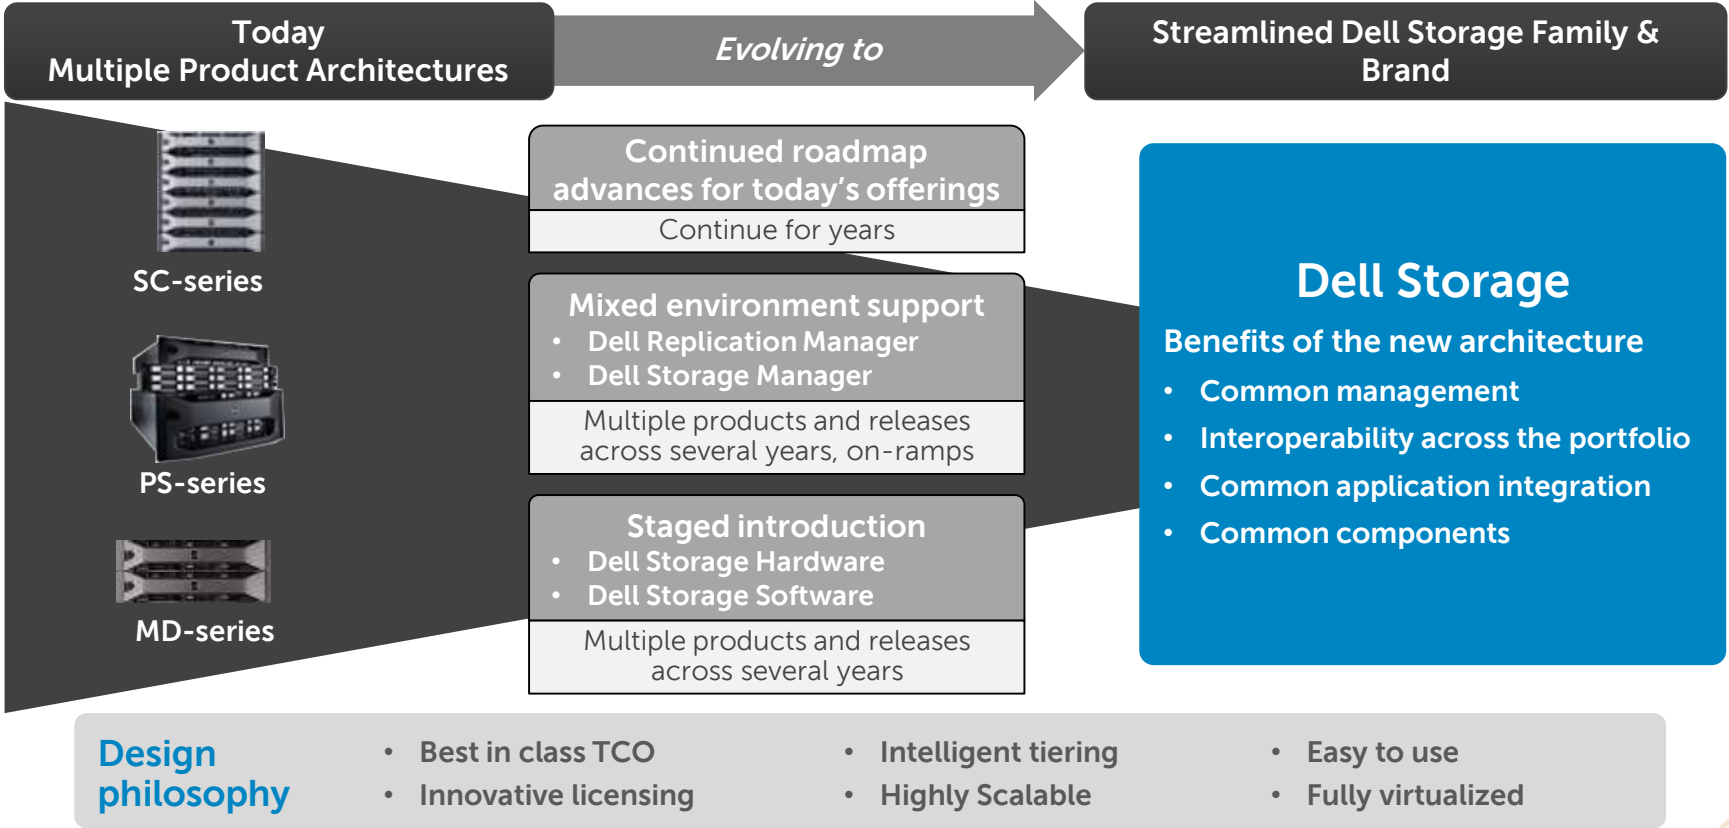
Today
Multiple Product Architectures

Evolving to

Streamlined Dell Storage Family & Brand

SC-series

PS-series

MD-series

Continued roadmap advances for today's offerings

Continue for years

Mixed environment support
• Dell Replication Manager
• Dell Storage Manager

Multiple products and releases across several years, on-ramps

Staged introduction
• Dell Storage Hardware
• Dell Storage Software

Multiple products and releases across several years

Dell Storage

Benefits of the new architecture
• Common management
• Interoperability across the portfolio
• Common application integration
• Common components

Design philosophy

• Best in class TCO
• Innovative licensing

• Intelligent tiering
• Highly Scalable

• Easy to use
• Fully virtualized